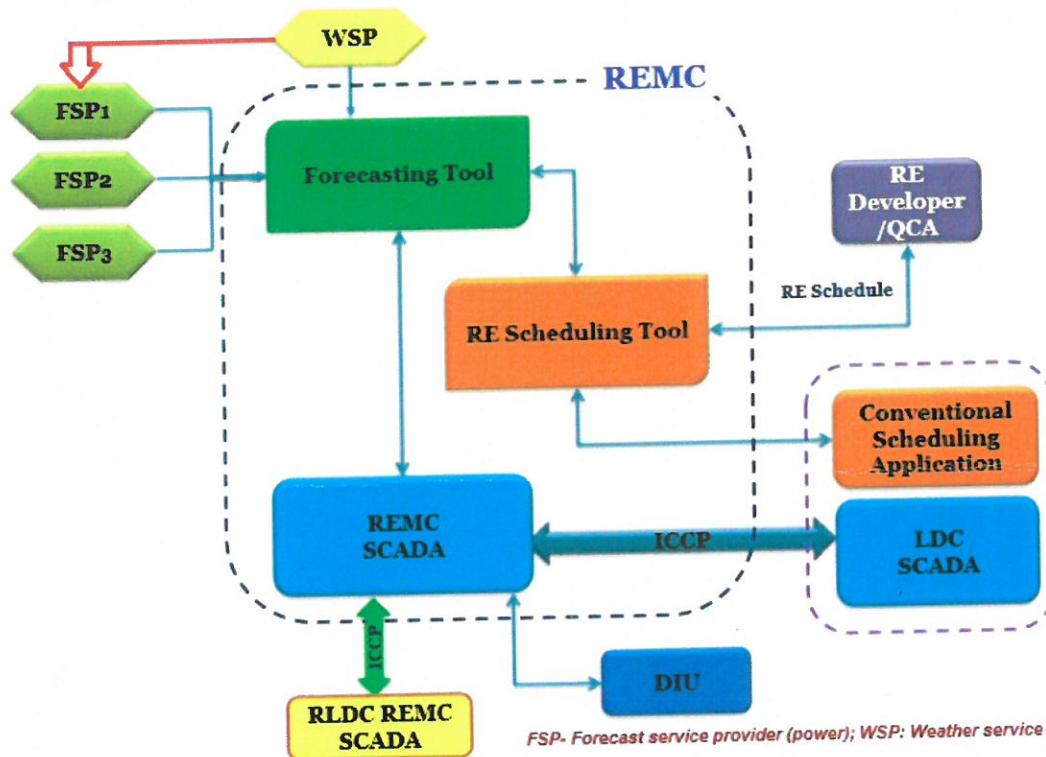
WSP

REMC

FSP1

FSP2

FSP3

Forecasting Tool

RE Developer /QCA

RE Schedule

RE Scheduling Tool

Conventional Scheduling Application

REMC SCADA

ICCP

LDC SCADA

ICCP

DIU

RLDC REMC SCADA

FSP- Forecast service provider (power); WSP: Weather service